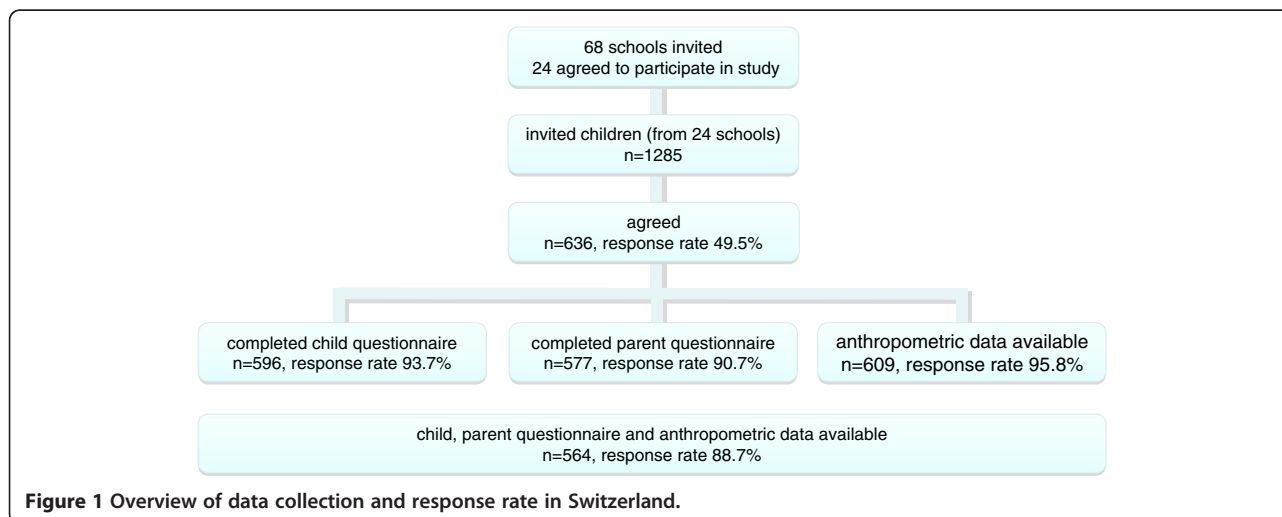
68 schools invited
24 agreed to participate in study

invited children (from 24 schools)
n=1285

agreed
n=636, response rate 49.5%

completed child questionnaire
n=596, response rate 93.7%

completed parent questionnaire
n=577, response rate 90.7%

anthropometric data available
n=609, response rate 95.8%

child, parent questionnaire and anthropometric data available
n=564, response rate 88.7%

**Figure 1 Overview of data collection and response rate in Switzerland.**